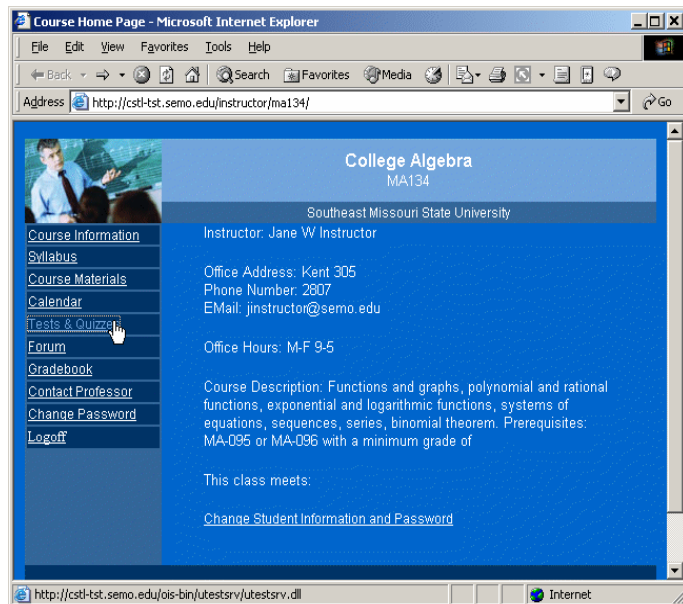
Course Home Page - Microsoft Internet Explorer

File Edit View Favorites Tools Help

Back Search Favorites Media

Address http://cstl-tst.semo.edu/instructor/ma134/ Go

College Algebra
MA134

Southeast Missouri State University

Course Information
Syllabus
Course Materials
Calendar
Tests & Quizzes
Forum
Gradebook
Contact Professor
Change Password
Logoff

Instructor: Jane W Instructor

Office Address: Kent 305
Phone Number: 2807
EMail: jinstructor@semo.edu

Office Hours: M-F 9-5

Course Description: Functions and graphs, polynomial and rational functions, exponential and logarithmic functions, systems of equations, sequences, series, binomial theorem. Prerequisites: MA-095 or MA-096 with a minimum grade of

This class meets:

Change Student Information and Password

http://cstl-tst.semo.edu/ois-bin/utestsrv/utestsrv.dll

Internet